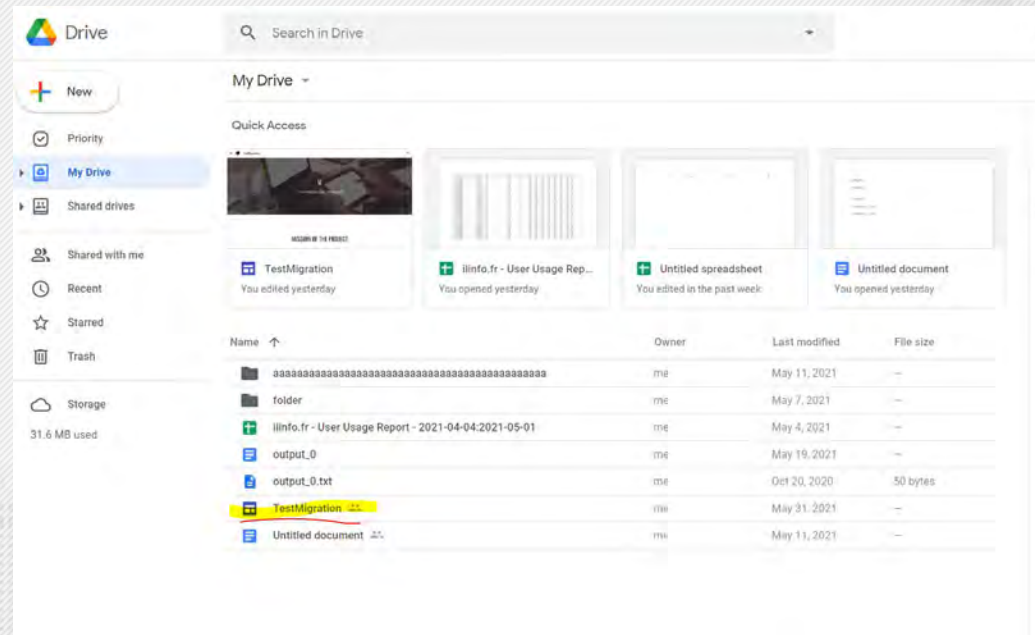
Drive

Search in Drive

New

Priority

My Drive

Shared drives

Shared with me

Recent

Starred

Trash

Storage

31.6 MB used

My Drive

Quick Access

MISSION OF THE PROJECT

TestMigration
You edited yesterday

iiinfo.fr - User Usage Rep...
You opened yesterday

Untitled spreadsheet
You edited in the past week

Untitled document
You opened yesterday

| Name | Owner | Last modified | File size |
|---|---|---|---|
| aaaaaaaaaaaaaaaaaaaaaaaaaaaaaaaaaaaaaaaaaaaaaa | me | May 11, 2021 | — |
| folder | me | May 7, 2021 | — |
| iiinfo.fr - User Usage Report - 2021-04-04:2021-05-01 | me | May 4, 2021 | — |
| output_0 | me | May 19, 2021 | — |
| output_0.txt | me | Oct 20, 2020 | 50 bytes |
| TestMigration | me | May 31, 2021 | — |
| Untitled document | me | May 11, 2021 | — |